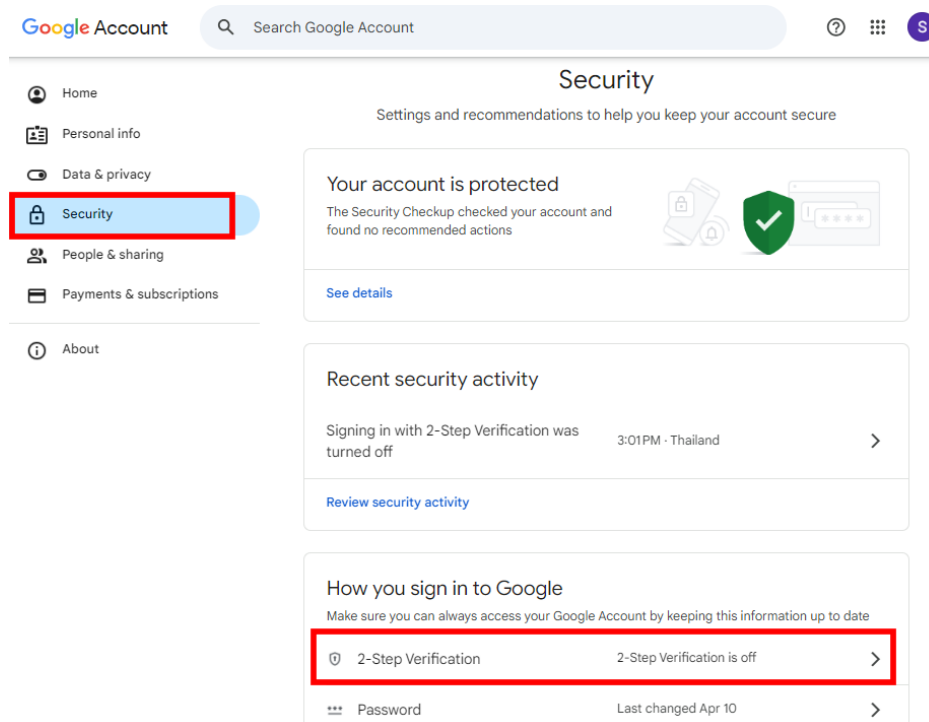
Google Account

Search Google Account

S

Home

Personal info

Data & privacy

Security

People & sharing

Payments & subscriptions

About

Security

Settings and recommendations to help you keep your account secure

Your account is protected

The Security Checkup checked your account and found no recommended actions

See details

Recent security activity

Signing in with 2-Step Verification was turned off

3:01PM · Thailand

Review security activity

How you sign in to Google

Make sure you can always access your Google Account by keeping this information up to date

2-Step Verification

2-Step Verification is off

Password

Last changed Apr 10